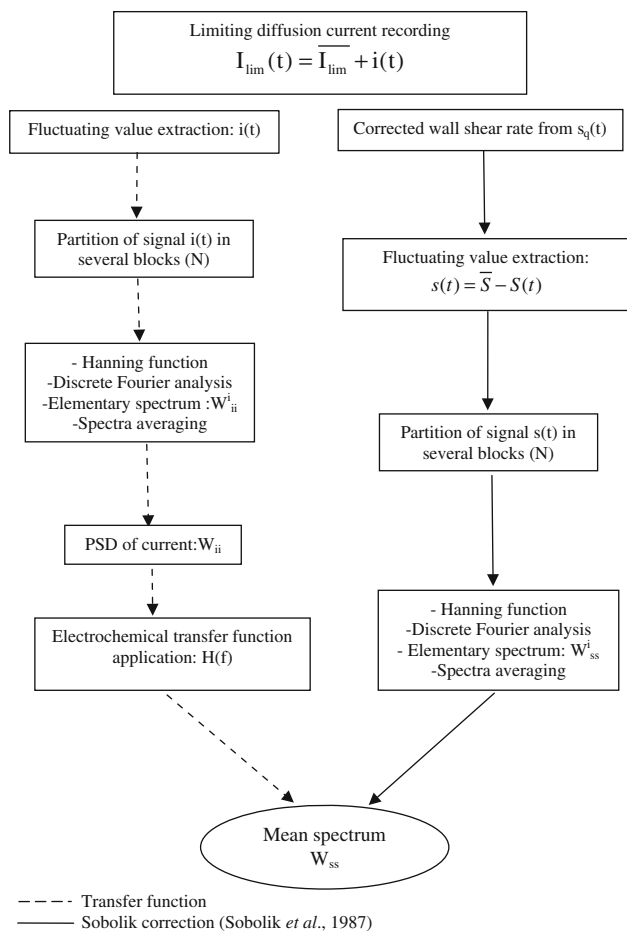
Limiting diffusion current recording
$I_{lim}(t) = \overline{I_{lim}} + i(t)$

Fluctuating value extraction: i(t)

Partition of signal i(t) in several blocks (N)

- Hanning function
-Discrete Fourier analysis
-Elementary spectrum :$W^{i}_{ii}$
-Spectra averaging

PSD of current:$W_{ii}$

Electrochemical transfer function application: H(f)

Corrected wall shear rate from $s_q(t)$

Fluctuating value extraction:
$s(t) = \overline{S} - S(t)$

Partition of signal s(t) in several blocks (N)

- Hanning function
-Discrete Fourier analysis
- Elementary spectrum: $W^{i}_{ss}$
-Spectra averaging

Mean spectrum
$W_{ss}$

Transfer function
Sobolik correction (Sobolik *et al*., 1987)